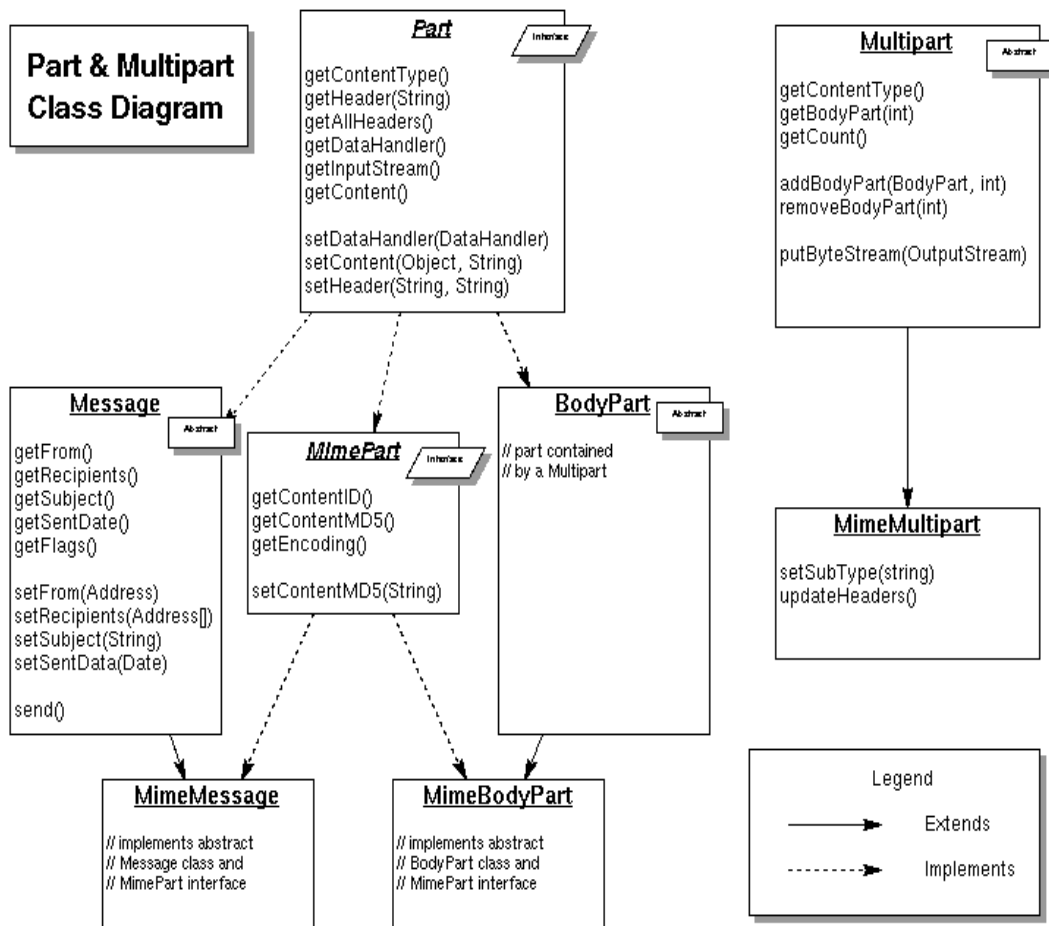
Part & Multipart Class Diagram

Part
Interface

getContentType()
getHeader(String)
getAllHeaders()
getDataHandler()
getInputStream()
getContent()

setDataHandler(DataHandler)
setContent(Object, String)
setHeader(String, String)

Multipart
Abstract

getContentType()
getBodyPart(int)
getCount()

addBodyPart(BodyPart, int)
removeBodyPart(int)

putByteStream(OutputStream)

Message
Abstract

getFrom()
getRecipients()
getSubject()
getSentDate()
getFlags()

setFrom(Address)
setRecipients(Address[])
setSubject(String)
setSentData(Date)

send()

MImePart
Interface

getContentID()
getContentMD5()
getEncoding()

setContentMD5(String)

BodyPart
Abstract

// part contained
// by a Multipart

MimeMultipart

setSubType(string)
updateHeaders()

MimeMessage

// implements abstract
// Message class and
// MimePart interface

MimeBodyPart

// implements abstract
// BodyPart class and
// MimePart interface

Legend

Extends

Implements